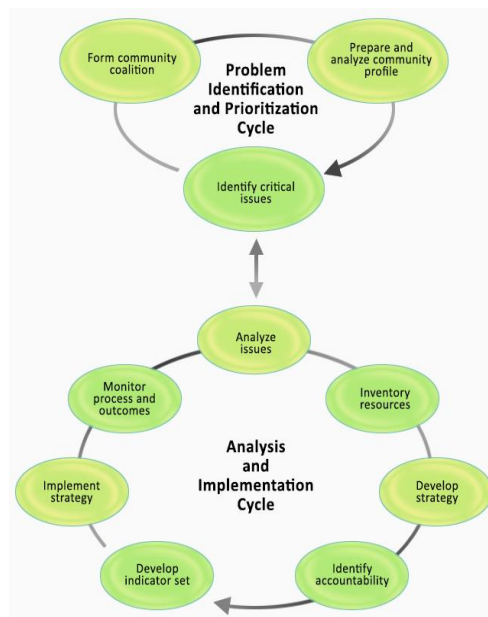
Form community coalition

Prepare and analyze community profile

Problem Identification and Prioritization Cycle

Identify critical issues

Analyze issues

Inventory resources

Develop strategy

Identify accountability

Develop indicator set

Implement strategy

Monitor process and outcomes

Analysis and Implementation Cycle